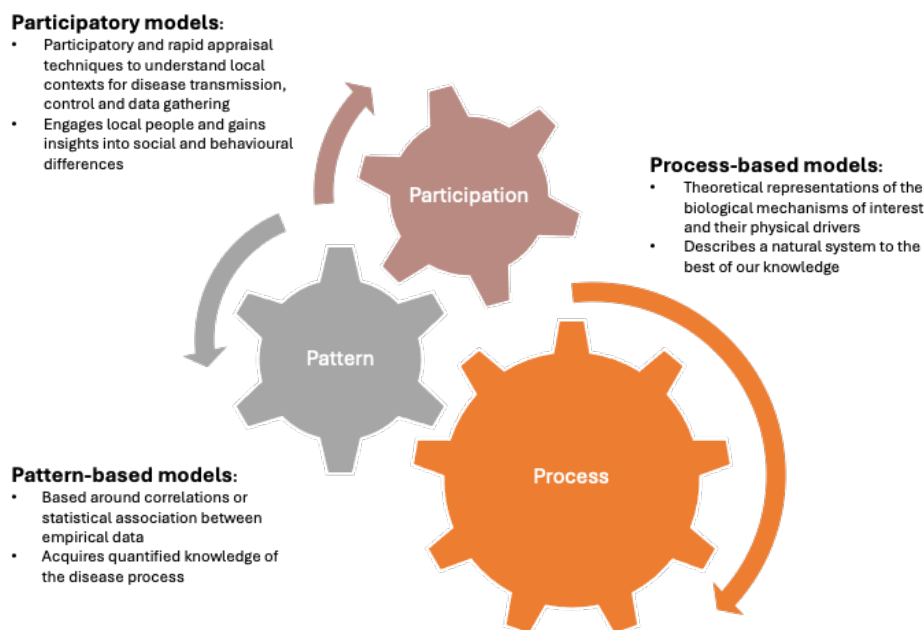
**Participatory models:**
- Participatory and rapid appraisal techniques to understand local contexts for disease transmission, control and data gathering
- Engages local people and gains insights into social and behavioural differences

Participation

**Process-based models:**
- Theoretical representations of the biological mechanisms of interest and their physical drivers
- Describes a natural system to the best of our knowledge

Pattern

Process

**Pattern-based models:**
- Based around correlations or statistical association between empirical data
- Acquires quantified knowledge of the disease process